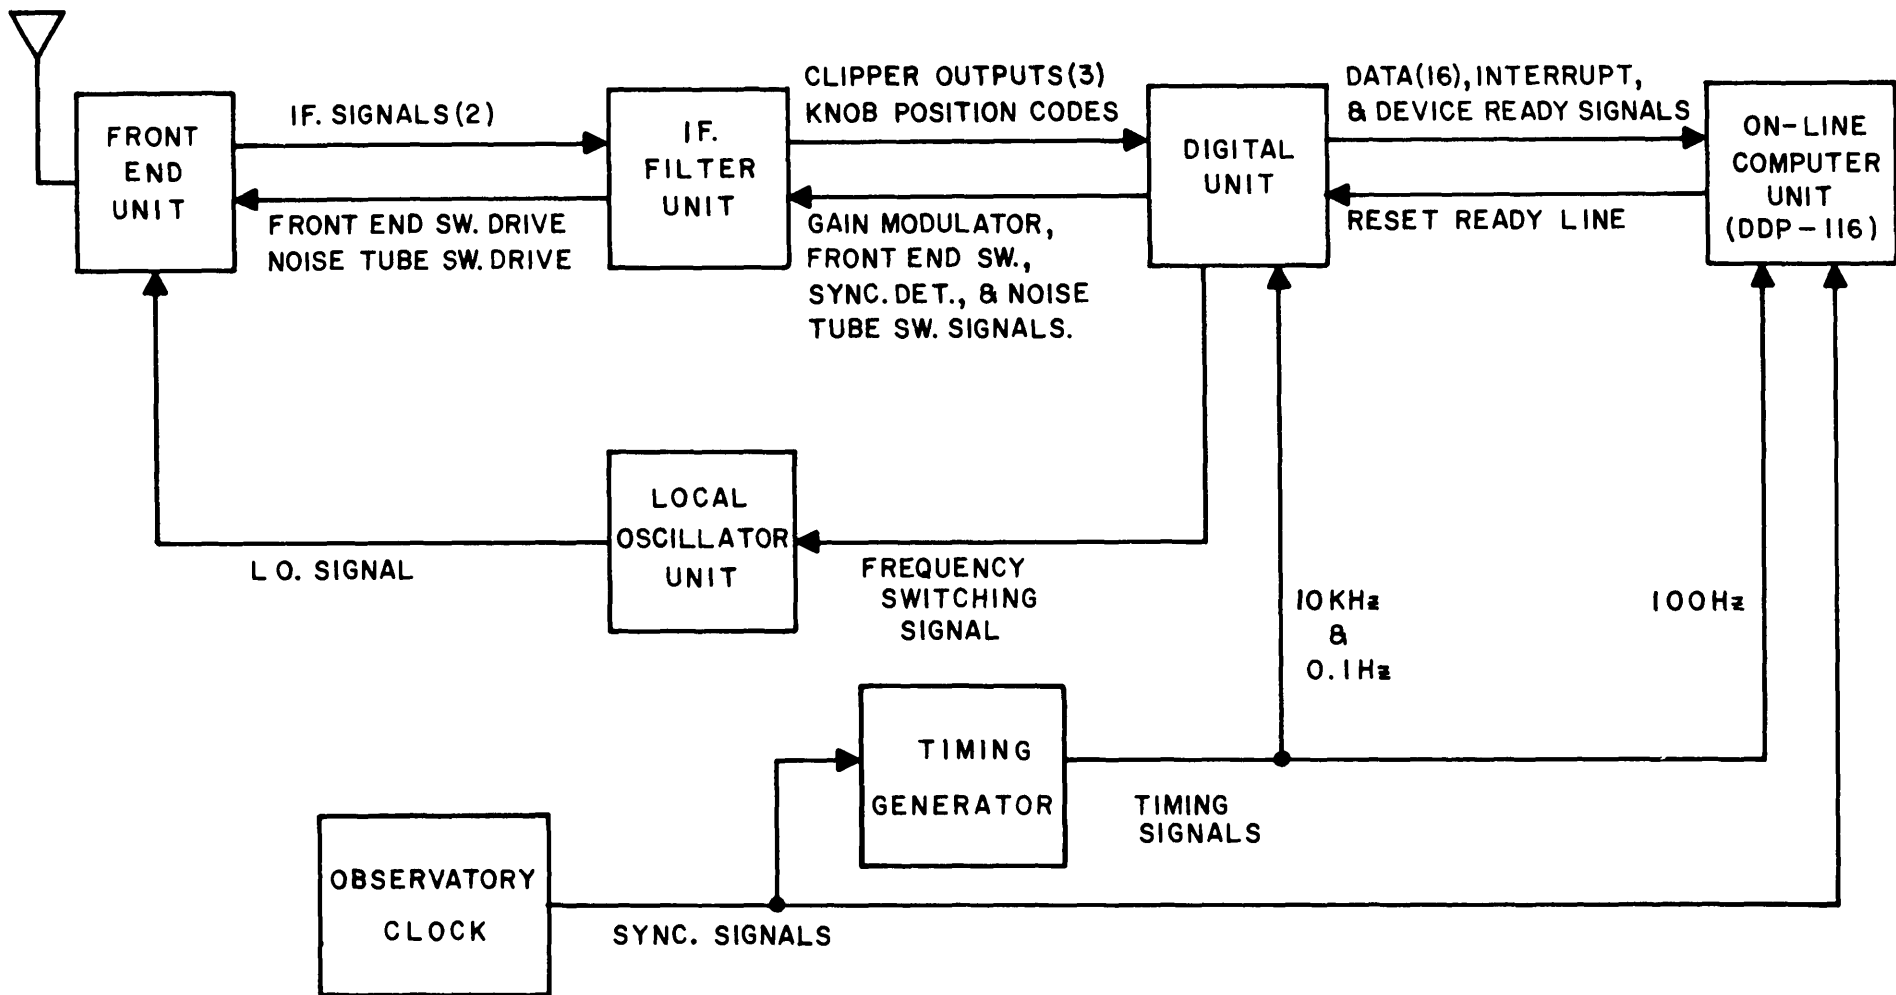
FRONT END UNIT

IF. SIGNALS (2)

FRONT END SW. DRIVE
NOISE TUBE SW. DRIVE

IF. FILTER UNIT

CLIPPER OUTPUTS (3)
KNOB POSITION CODES

GAIN MODULATOR, FRONT END SW., SYNC. DET., & NOISE TUBE SW. SIGNALS.

DIGITAL UNIT

DATA (16), INTERRUPT, & DEVICE READY SIGNALS

RESET READY LINE

ON-LINE COMPUTER UNIT (DDP - 116)

LOCAL OSCILLATOR UNIT

L O. SIGNAL

FREQUENCY SWITCHING SIGNAL

10 KHz & 0.1 Hz

100 Hz

TIMING GENERATOR

TIMING SIGNALS

OBSERVATORY CLOCK

SYNC. SIGNALS